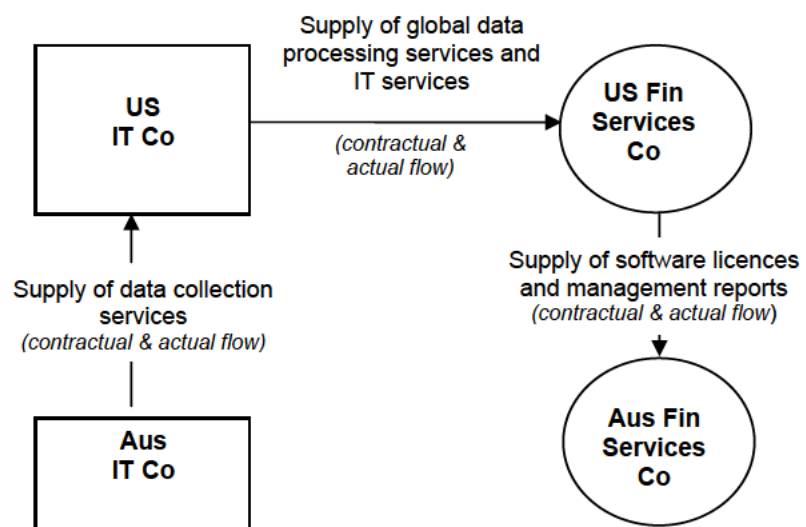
US
IT Co

Supply of global data processing services and IT services

(contractual & actual flow)

US Fin Services Co

Supply of data collection services
(contractual & actual flow)

Supply of software licences and management reports
(contractual & actual flow)

Aus
IT Co

Aus Fin Services Co